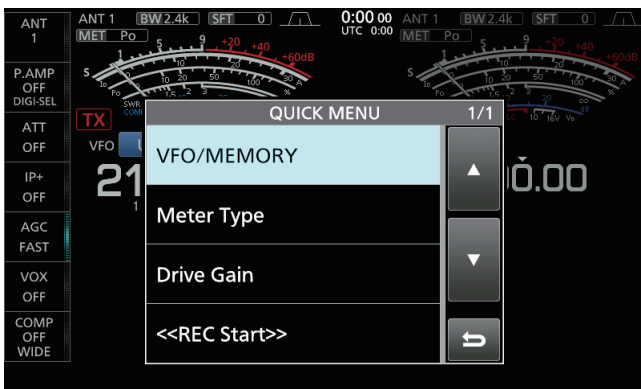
ANT 1

P.AMP OFF DIGI-SEL

ATT OFF

IP+ OFF

AGC FAST

VOX OFF

COMP OFF WIDE

ANT 1 BW 2.4k SFT 0

MET Po

S 1 3 5 7 9 +20 +40 +60dB

0:00 00
UTC 0:00

ANT 1 BW 2.4k SFT 0

MET Po

S 1 3 5 7 9 +20 +40 +60dB

TX

VFO

21

QUICK MENU 1/1

VFO/MEMORY

Meter Type

Drive Gain

<<REC Start>>

0.00